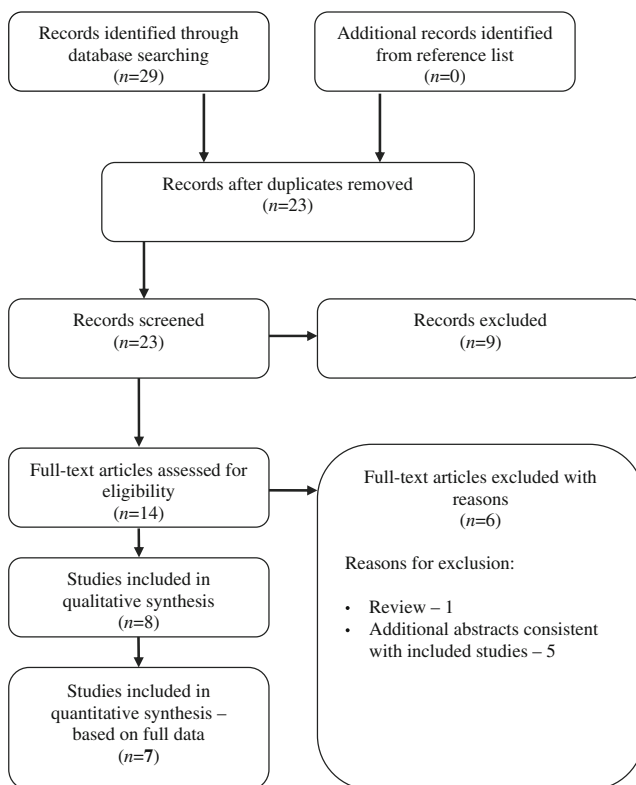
Records identified through database searching
($n$=29)

Additional records identified from reference list
($n$=0)

Records after duplicates removed
($n$=23)

Records screened
($n$=23)

Records excluded
($n$=9)

Full-text articles assessed for eligibility
($n$=14)

Full-text articles excluded with reasons
($n$=6)

Reasons for exclusion:

• Review – 1
• Additional abstracts consistent with included studies – 5

Studies included in qualitative synthesis
($n$=8)

Studies included in quantitative synthesis – based on full data
($n$=**7**)